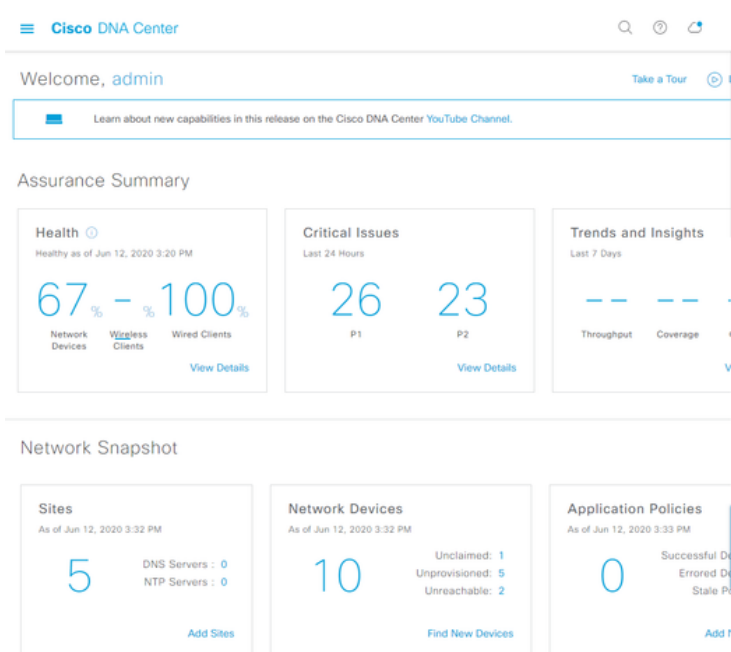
Cisco DNA Center

Welcome, admin

Take a Tour

Learn about new capabilities in this release on the Cisco DNA Center YouTube Channel.

Assurance Summary

Health
Healthy as of Jun 12, 2020 3:20 PM
67 % - % 100 %
Network Devices
Wireless Clients
Wired Clients
View Details

Critical Issues
Last 24 Hours
26
P1
23
P2
View Details

Trends and Insights
Last 7 Days
-- -- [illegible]
Throughput
Coverage
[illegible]

Network Snapshot

Sites
As of Jun 12, 2020 3:32 PM
5
DNS Servers : 0
NTP Servers : 0
Add Sites

Network Devices
As of Jun 12, 2020 3:32 PM
10
Unclaimed: 1
Unprovisioned: 5
Unreachable: 2
Find New Devices

Application Policies
As of Jun 12, 2020 3:33 PM
0
Successful D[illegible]
Errored D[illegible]
Stale P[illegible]
Add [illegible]